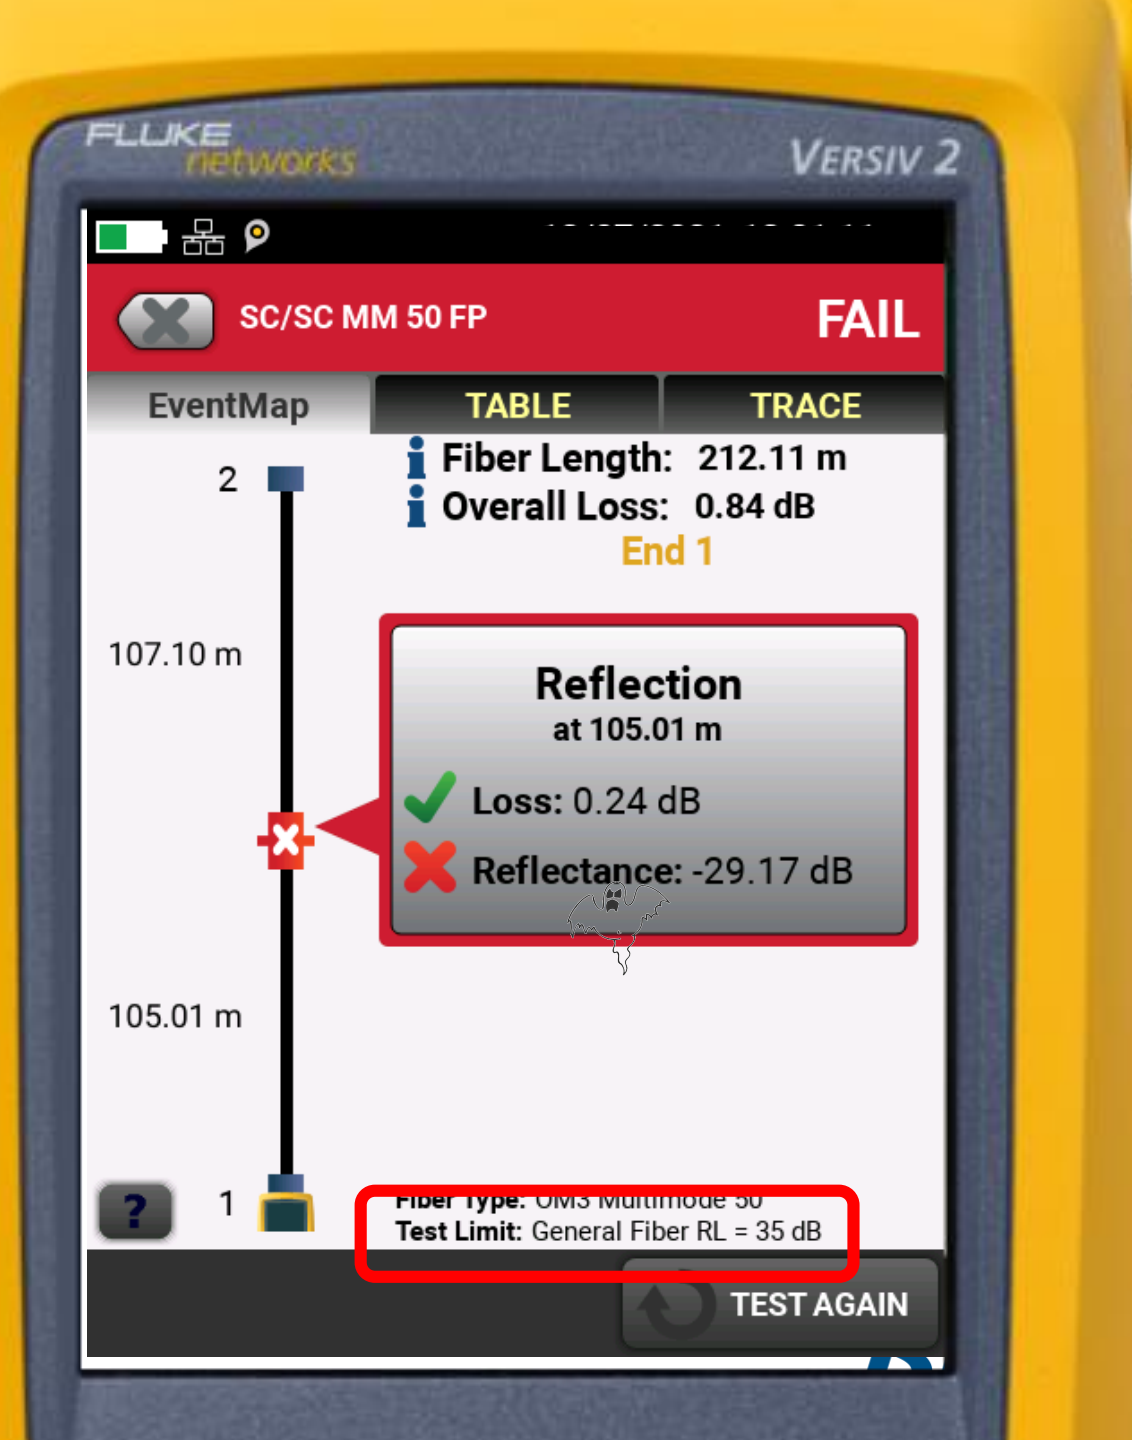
FLUKE networks
VERSIV 2

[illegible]

SC/SC MM 50 FP
FAIL

EventMap
TABLE
TRACE

Fiber Length: 212.11 m
Overall Loss: 0.84 dB
End 1

2

107.10 m

Reflection
at 105.01 m
Loss: 0.24 dB
Reflectance: -29.17 dB

105.01 m

?
1

Fiber Type: OM3 Multimode 50
Test Limit: General Fiber RL = 35 dB

TEST AGAIN